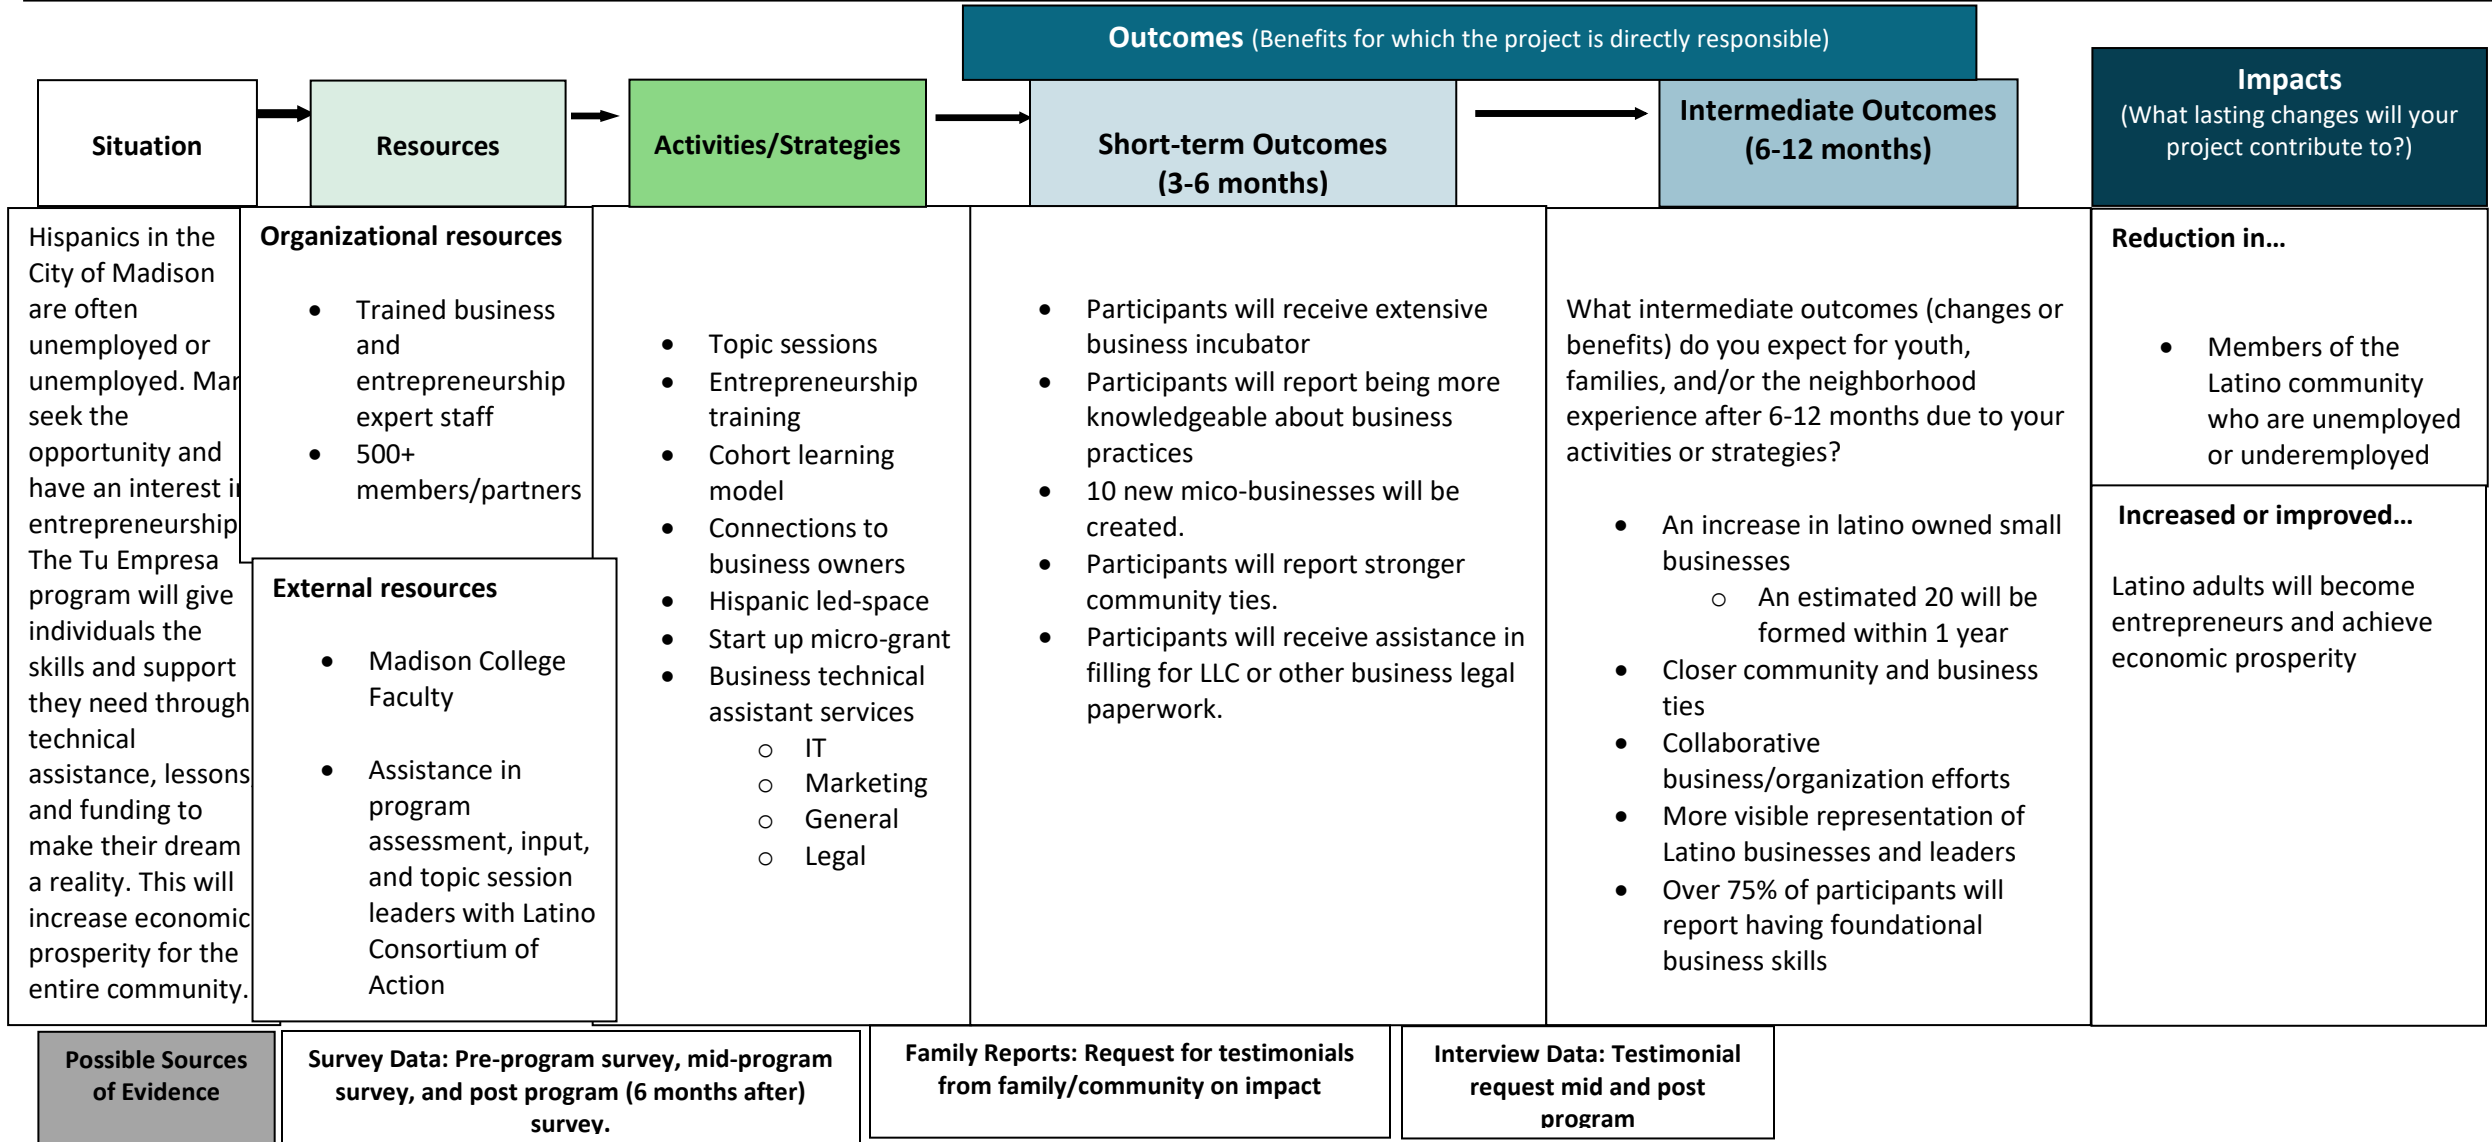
**Outcomes** (Benefits for which the project is directly responsible)

**Situation**

**Resources**

**Activities/Strategies**

**Short-term Outcomes (3-6 months)**

**Intermediate Outcomes (6-12 months)**

**Impacts**
(What lasting changes will your project contribute to?)

Hispanics in the City of Madison are often unemployed or unemployed. Mar seek the opportunity and have an interest i entrepreneurship The Tu Empresa program will give individuals the skills and support they need through technical assistance, lessons and funding to make their dream a reality. This will increase economic prosperity for the entire community.

**Organizational resources**

- Trained business and entrepreneurship expert staff
- 500+ members/partners

**External resources**

- Madison College Faculty
- Assistance in program assessment, input, and topic session leaders with Latino Consortium of Action

- Topic sessions
- Entrepreneurship training
- Cohort learning model
- Connections to business owners
- Hispanic led-space
- Start up micro-grant
- Business technical assistant services
  - IT
  - Marketing
  - General
  - Legal

- Participants will receive extensive business incubator
- Participants will report being more knowledgeable about business practices
- 10 new mico-businesses will be created.
- Participants will report stronger community ties.
- Participants will receive assistance in filling for LLC or other business legal paperwork.

What intermediate outcomes (changes or benefits) do you expect for youth, families, and/or the neighborhood experience after 6-12 months due to your activities or strategies?

- An increase in latino owned small businesses
  - An estimated 20 will be formed within 1 year
- Closer community and business ties
- Collaborative business/organization efforts
- More visible representation of Latino businesses and leaders
- Over 75% of participants will report having foundational business skills

**Reduction in…**

- Members of the Latino community who are unemployed or underemployed

**Increased or improved…**

Latino adults will become entrepreneurs and achieve economic prosperity

**Possible Sources of Evidence**

**Survey Data: Pre-program survey, mid-program survey, and post program (6 months after) survey.**

**Family Reports: Request for testimonials from family/community on impact**

**Interview Data: Testimonial request mid and post program**